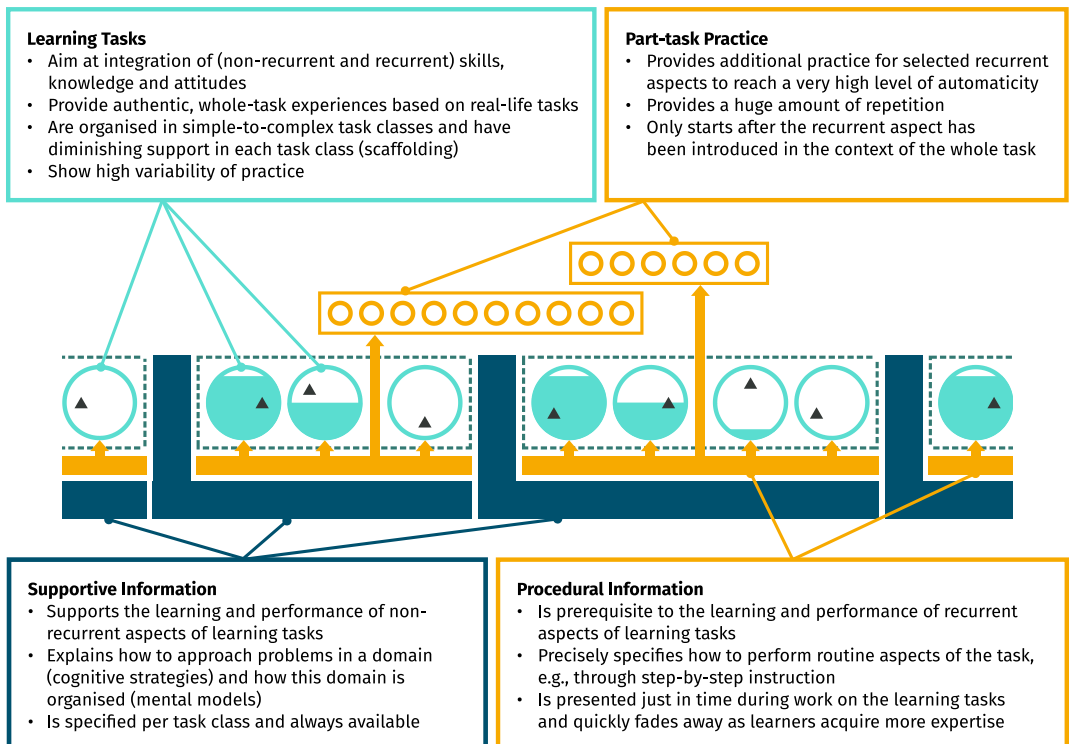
**Learning Tasks**
- Aim at integration of (non-recurrent and recurrent) skills, knowledge and attitudes
- Provide authentic, whole-task experiences based on real-life tasks
- Are organised in simple-to-complex task classes and have diminishing support in each task class (scaffolding)
- Show high variability of practice

**Part-task Practice**
- Provides additional practice for selected recurrent aspects to reach a very high level of automaticity
- Provides a huge amount of repetition
- Only starts after the recurrent aspect has been introduced in the context of the whole task

**Supportive Information**
- Supports the learning and performance of non-recurrent aspects of learning tasks
- Explains how to approach problems in a domain (cognitive strategies) and how this domain is organised (mental models)
- Is specified per task class and always available

**Procedural Information**
- Is prerequisite to the learning and performance of recurrent aspects of learning tasks
- Precisely specifies how to perform routine aspects of the task, e.g., through step-by-step instruction
- Is presented just in time during work on the learning tasks and quickly fades away as learners acquire more expertise